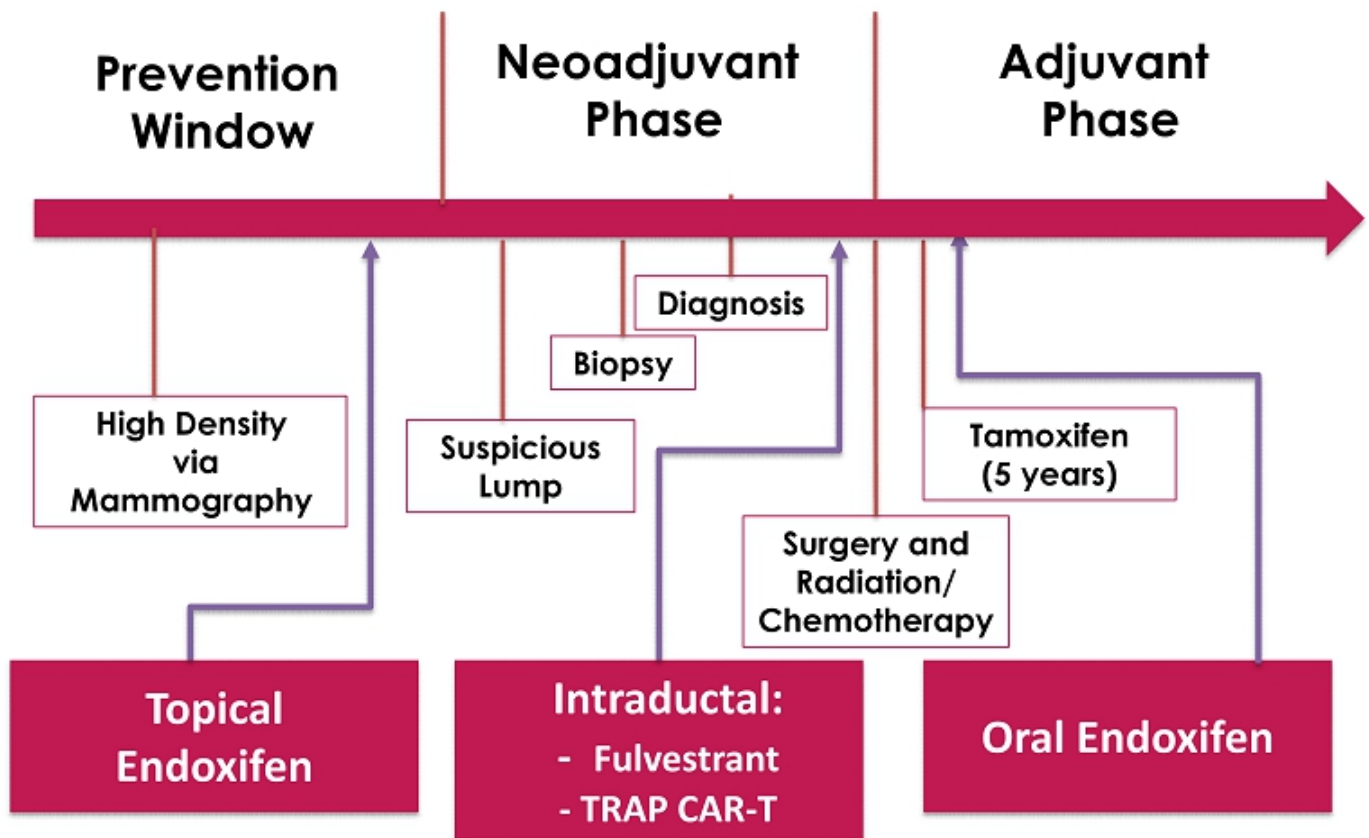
Prevention Window

Neoadjuvant Phase

Adjuvant Phase

High Density via Mammography

Suspicious Lump

Biopsy

Diagnosis

Surgery and Radiation/ Chemotherapy

Tamoxifen (5 years)

Topical Endoxifen

Intraductal:
- Fulvestrant
- TRAP CAR-T

Oral Endoxifen